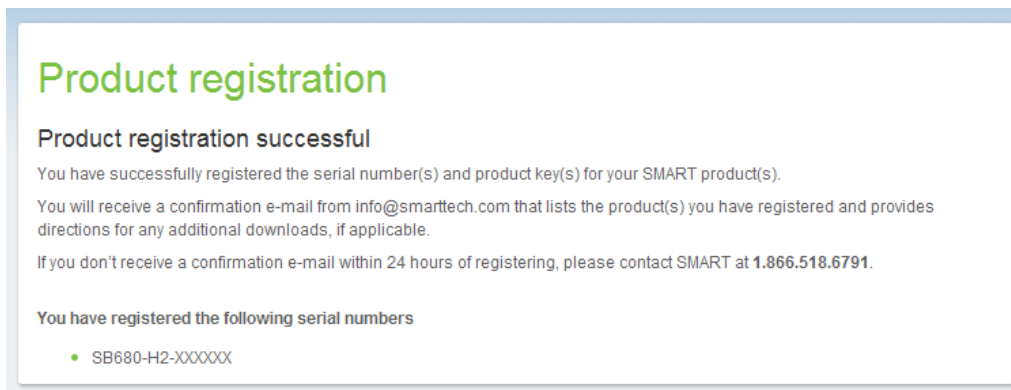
Product registration

Product registration successful

You have successfully registered the serial number(s) and product key(s) for your SMART product(s).

You will receive a confirmation e-mail from info@smarttech.com that lists the product(s) you have registered and provides directions for any additional downloads, if applicable.

If you don't receive a confirmation e-mail within 24 hours of registering, please contact SMART at **1.866.518.6791**.

**You have registered the following serial numbers**

- SB680-H2-XXXXXX